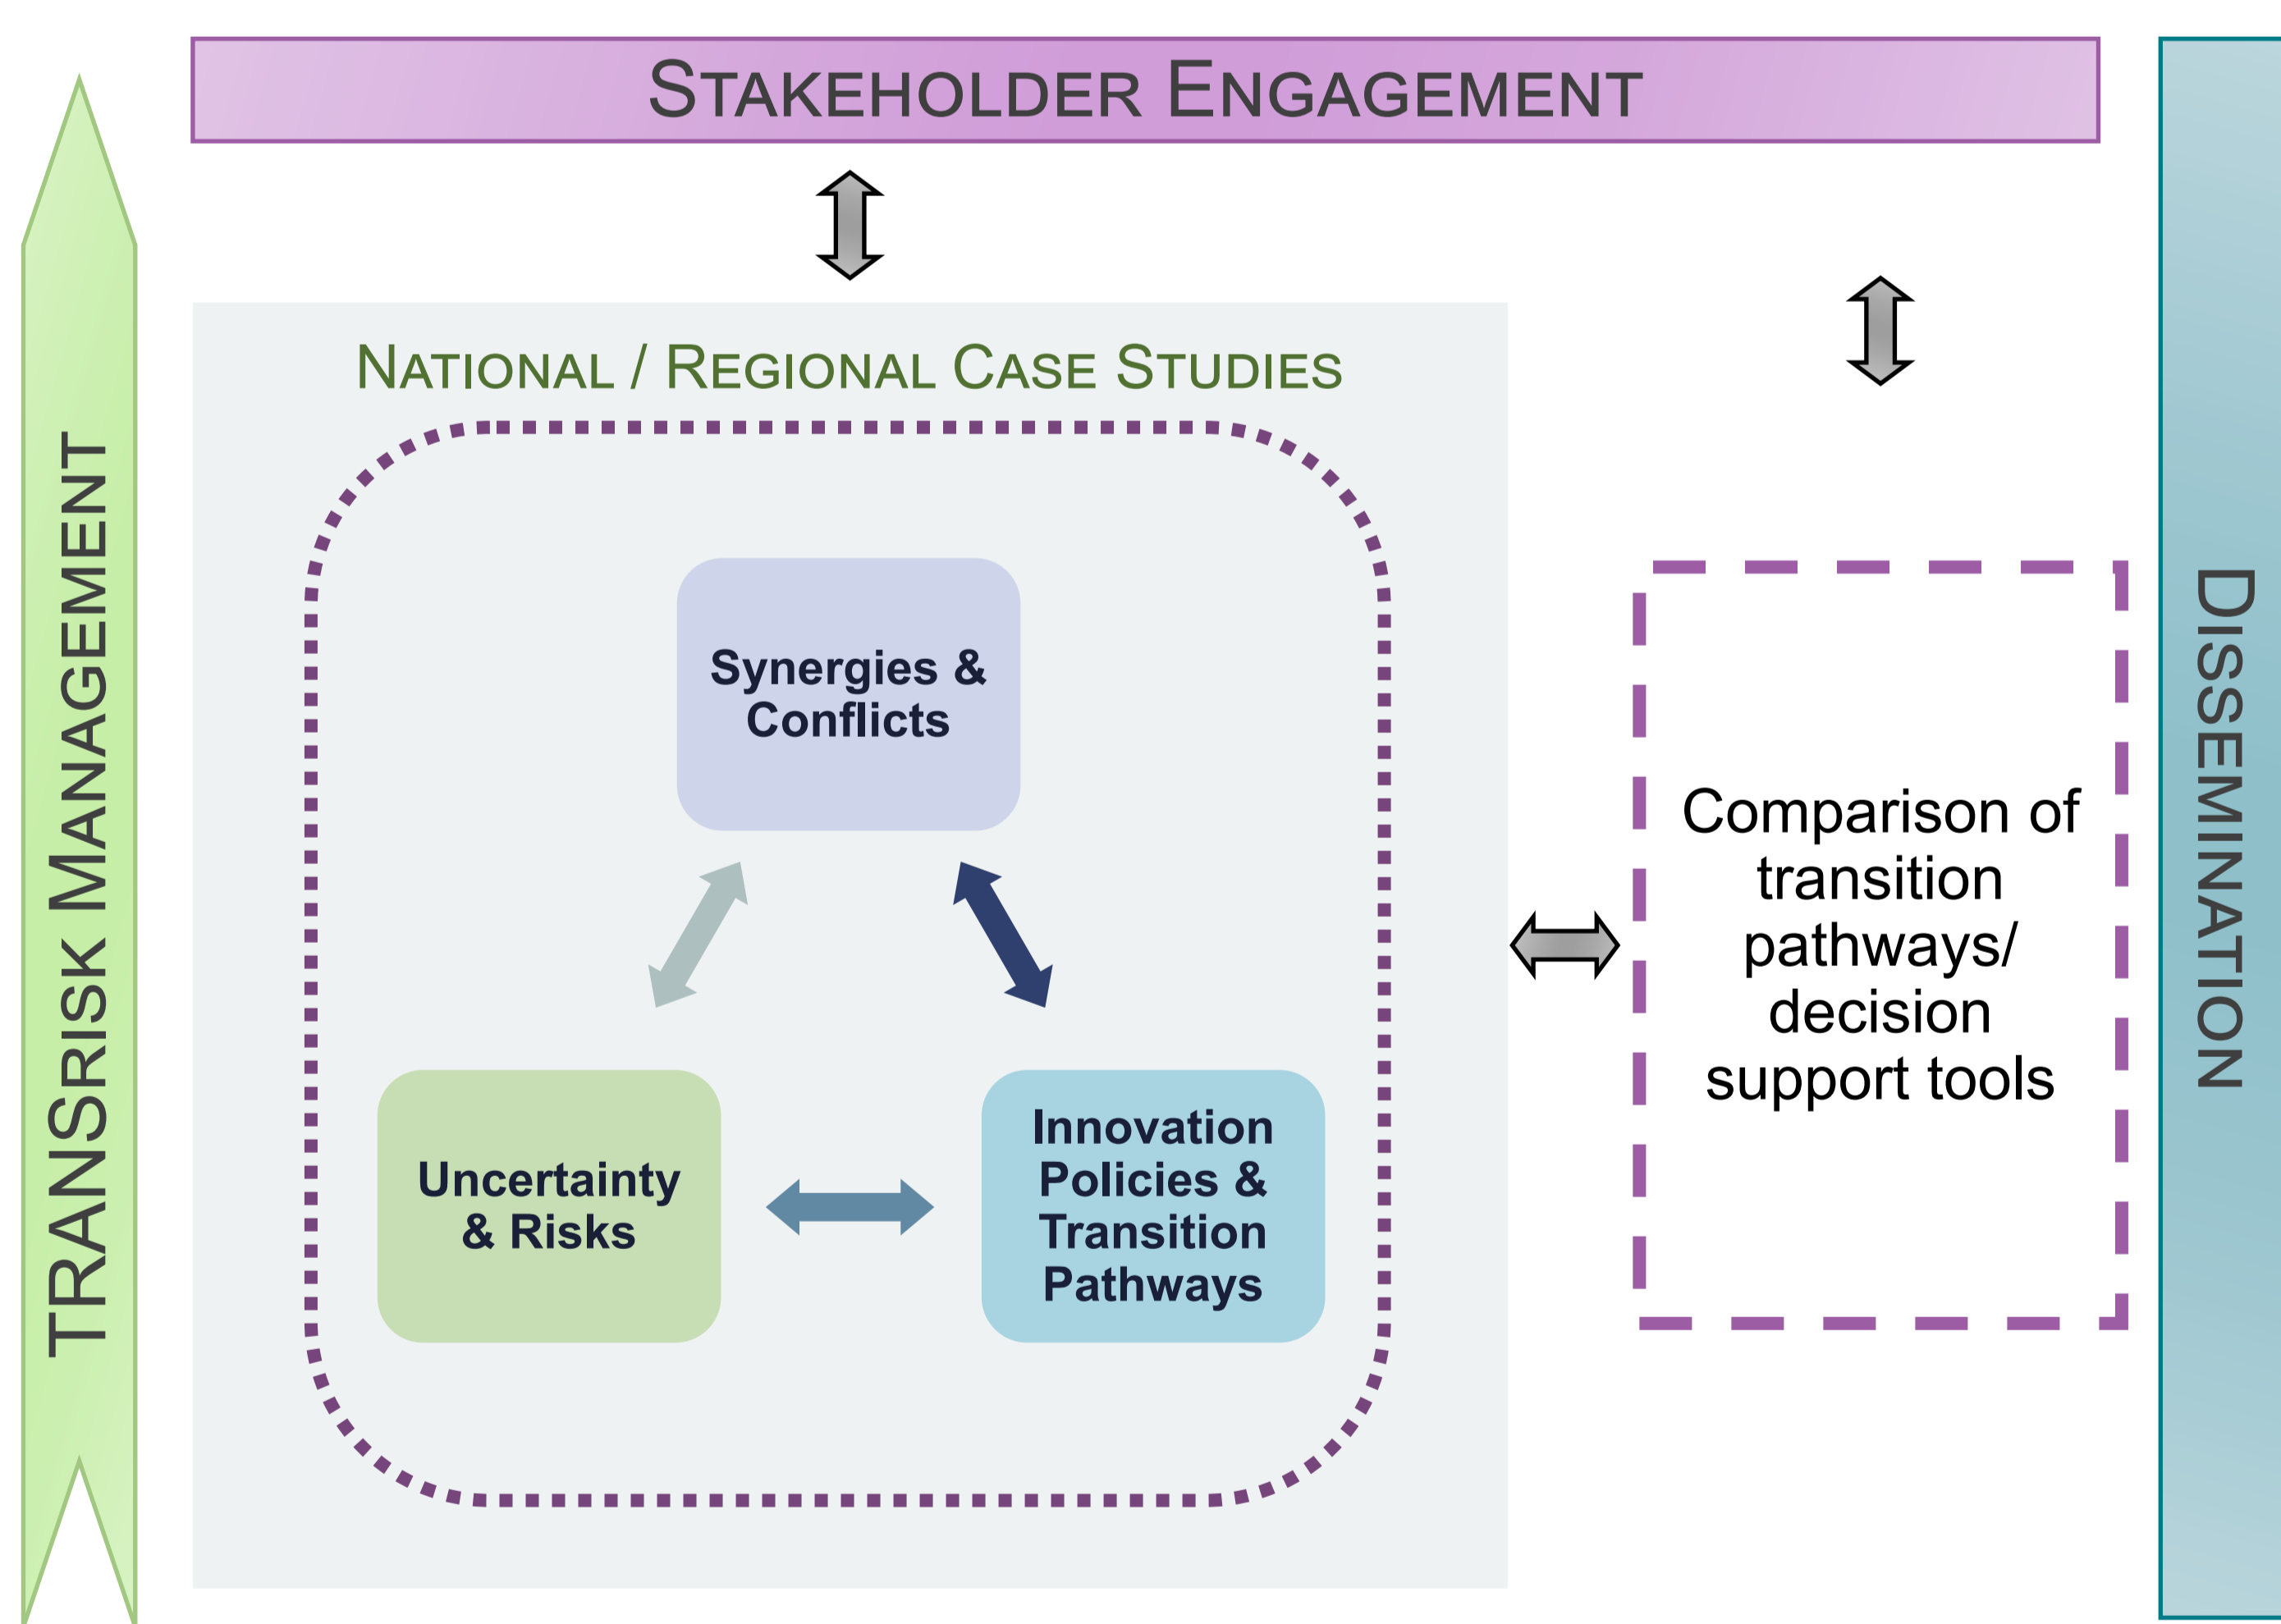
TRANSRISK MANAGEMENT

STAKEHOLDER ENGAGEMENT

NATIONAL / REGIONAL CASE STUDIES

Synergies & Conflicts

Uncertainty & Risks

Innovation Policies & Transition Pathways

Comparison of transition pathways/ decision support tools

DISSEMINATION